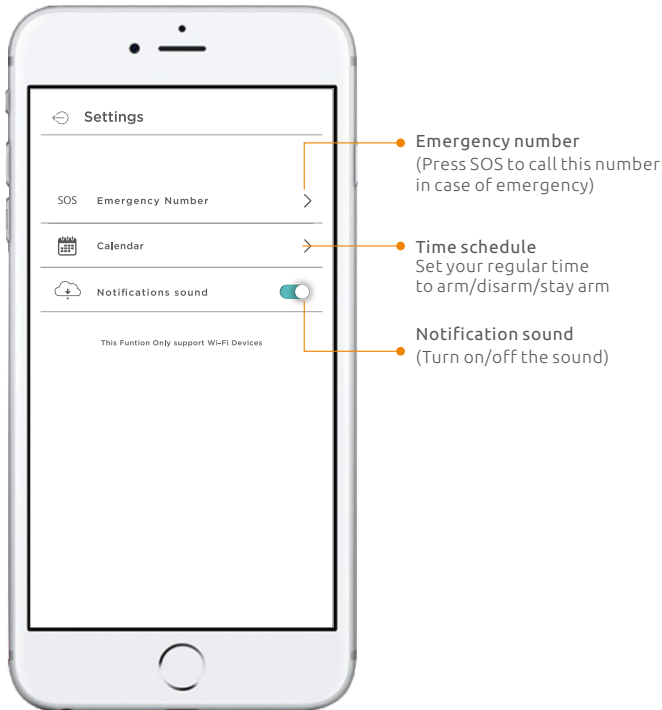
Settings

SOS Emergency Number

Calendar

Notifications sound

This Funtion Only support Wi-Fi Devices

Emergency number
(Press SOS to call this number in case of emergency)

Time schedule
Set your regular time to arm/disarm/stay arm

Notification sound
(Turn on/off the sound)